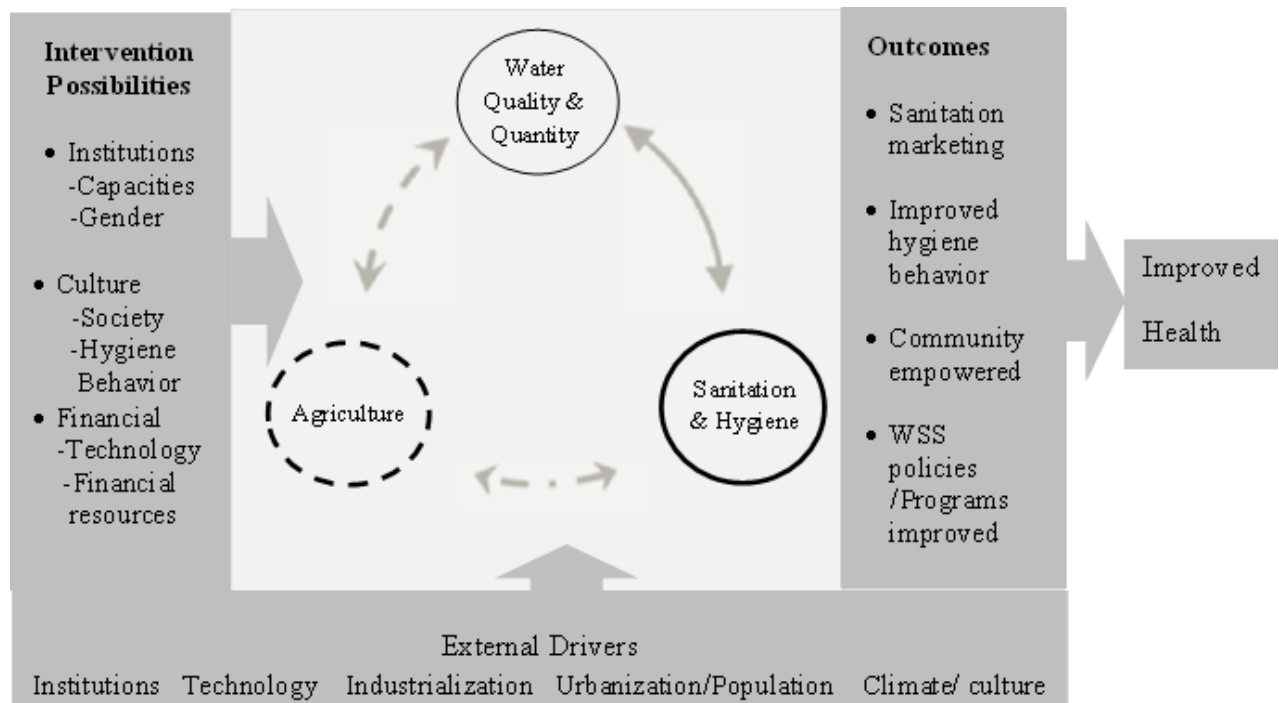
Intervention Possibilities

- Institutions
-Capacities
-Gender

- Culture
-Society
-Hygiene Behavior

- Financial
-Technology
-Financial resources

Water Quality & Quantity

Agriculture

Sanitation & Hygiene

Outcomes

- Sanitation marketing

- Improved hygiene behavior

- Community empowered

- WSS policies /Programs improved

Improved Health

External Drivers
Institutions Technology Industrialization Urbanization/Population Climate/ culture